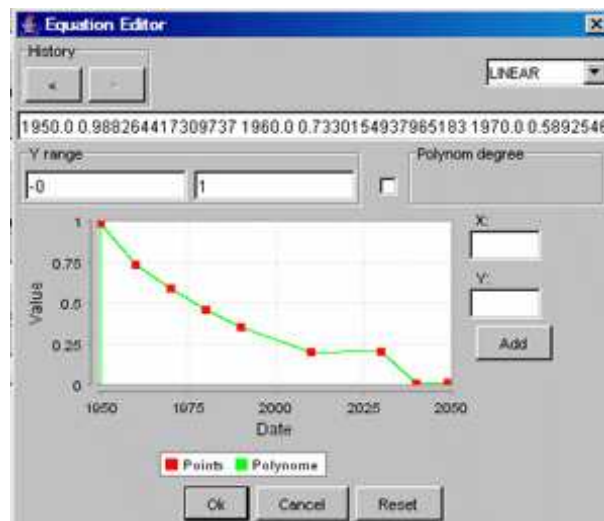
Equation Editor

History

<

-

LINEAR

1950.0 0.9882644173097371960.0 0.7330154937965183 1970.0 0.5892546

Y range

-0

1

Polynom degree

X:

Y:

Add

1

0.75

0.5

0.25

0

Value

1950

1975

2000

2025

2050

Date

Points

Polynome

Ok

Cancel

Reset